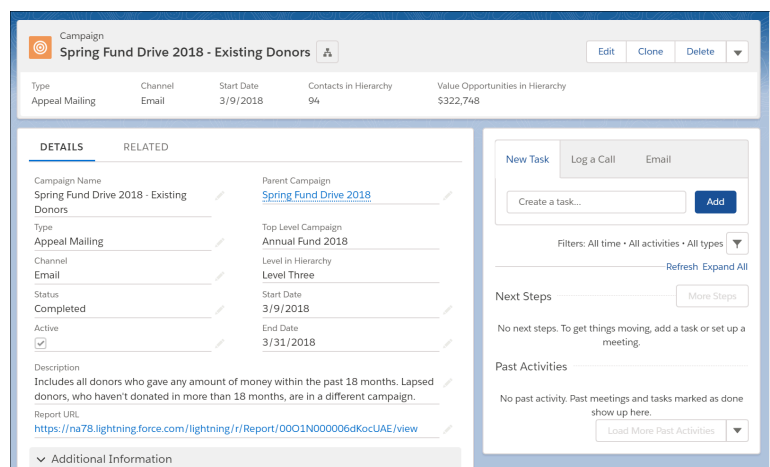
Campaign
Spring Fund Drive 2018 - Existing Donors

Edit Clone Delete

| Type | Channel | Start Date | Contacts in Hierarchy | Value Opportunities in Hierarchy |
|---|---|---|---|---|
| Appeal Mailing | Email | 3/9/2018 | 94 | $322,748 |

DETAILS RELATED

Campaign Name
Spring Fund Drive 2018 - Existing Donors

Parent Campaign
Spring Fund Drive 2018

Type
Appeal Mailing

Top Level Campaign
Annual Fund 2018

Channel
Email

Level in Hierarchy
Level Three

Status
Completed

Start Date
3/9/2018

Active

End Date
3/31/2018

Description
Includes all donors who gave any amount of money within the past 18 months. Lapsed donors, who haven't donated in more than 18 months, are in a different campaign.

Report URL
https://na78.lightning.force.com/lightning/r/Report/00O1N000006dKocUAE/view

Additional Information

New Task Log a Call Email

Create a task...
Add

Filters: All time • All activities • All types

Refresh Expand All

Next Steps
More Steps

No next steps. To get things moving, add a task or set up a meeting.

Past Activities

No past activity. Past meetings and tasks marked as done show up here.

Load More Past Activities